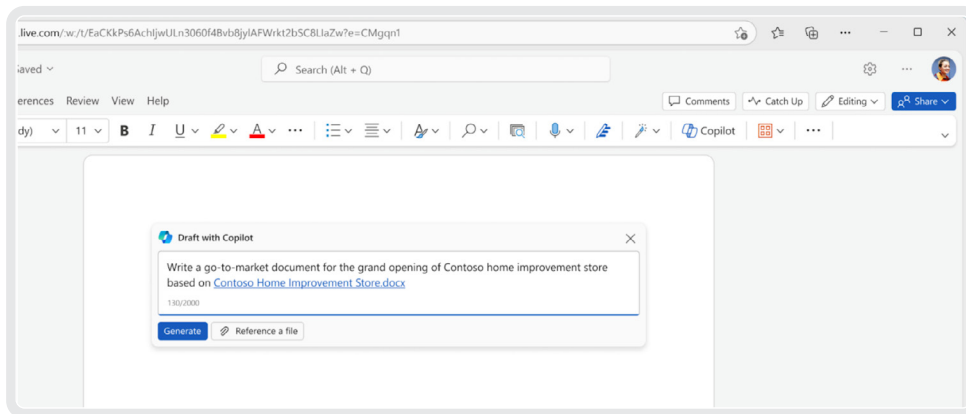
.live.com/:w:/t/EaCKkPs6AchljwULn3060f4Bvb8jylAFWrkt2bSC8LIaZw?e=CMgqn1

aved

Search (Alt + Q)

erences Review View Help

Comments Catch Up Editing Share

dy) 11 B I U A Copilot

Draft with Copilot

Write a go-to-market document for the grand opening of Contoso home improvement store based on Contoso Home Improvement Store.docx

130/2000

Generate Reference a file